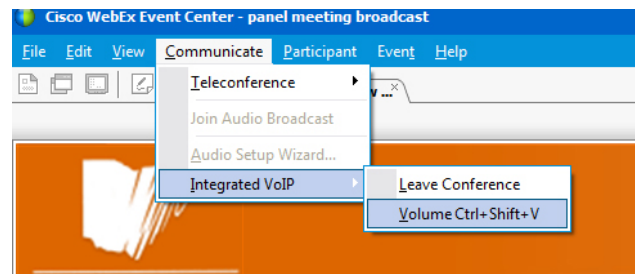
Cisco WebEx Event Center - panel meeting broadcast

File Edit View Communicate Participant Event Help

Teleconference

Join Audio Broadcast

Audio Setup Wizard...

Integrated VoIP

Leave Conference

Volume Ctrl+Shift+V

v ... ×